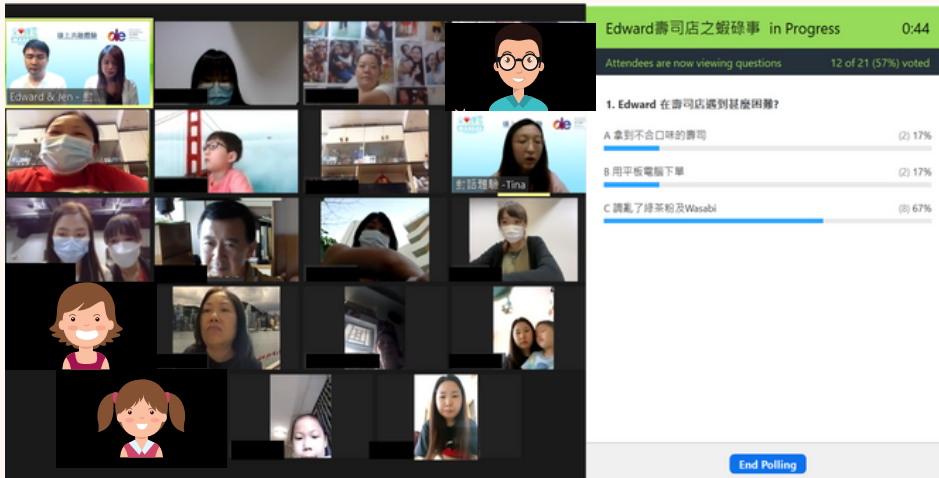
Edward & Jen - 虹

虹話麵膝 -Tina

Edward壽司店之蝦碌事 in Progress 0:44

Attendees are now viewing questions 12 of 21 (57%) voted

1. Edward 在壽司店遇到甚麼困難?

A 拿到不合口味的壽司 (2) 17%

B 用平板電腦下單 (2) 17%

C 調亂了綠茶粉及Wasabi (8) 67%

End Polling